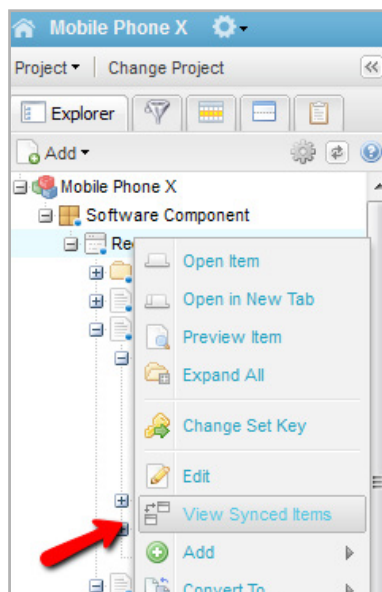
Mobile Phone X

Project ▾ | Change Project

Explorer

Add ▾

Mobile Phone X

Software Component

Re

Open Item

Open in New Tab

Preview Item

Expand All

Change Set Key

Edit

View Synced Items

Add

Convert To